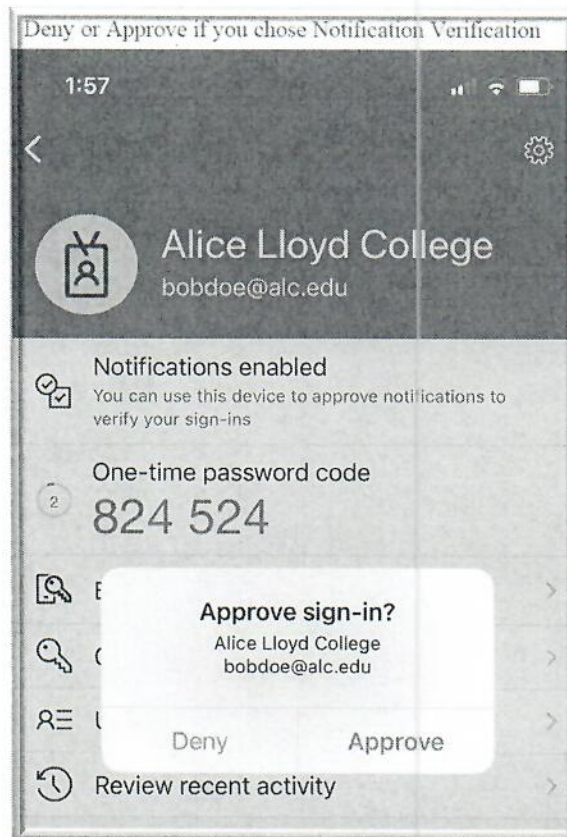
Deny or Approve if you chose Notification Verification

1:57

Alice Lloyd College
bobdoe@alc.edu

Notifications enabled
You can use this device to approve notifications to verify your sign-ins

One-time password code
824 524

E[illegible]

C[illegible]

U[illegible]

Approve sign-in?
Alice Lloyd College
bobdoe@alc.edu

Deny
Approve

Review recent activity